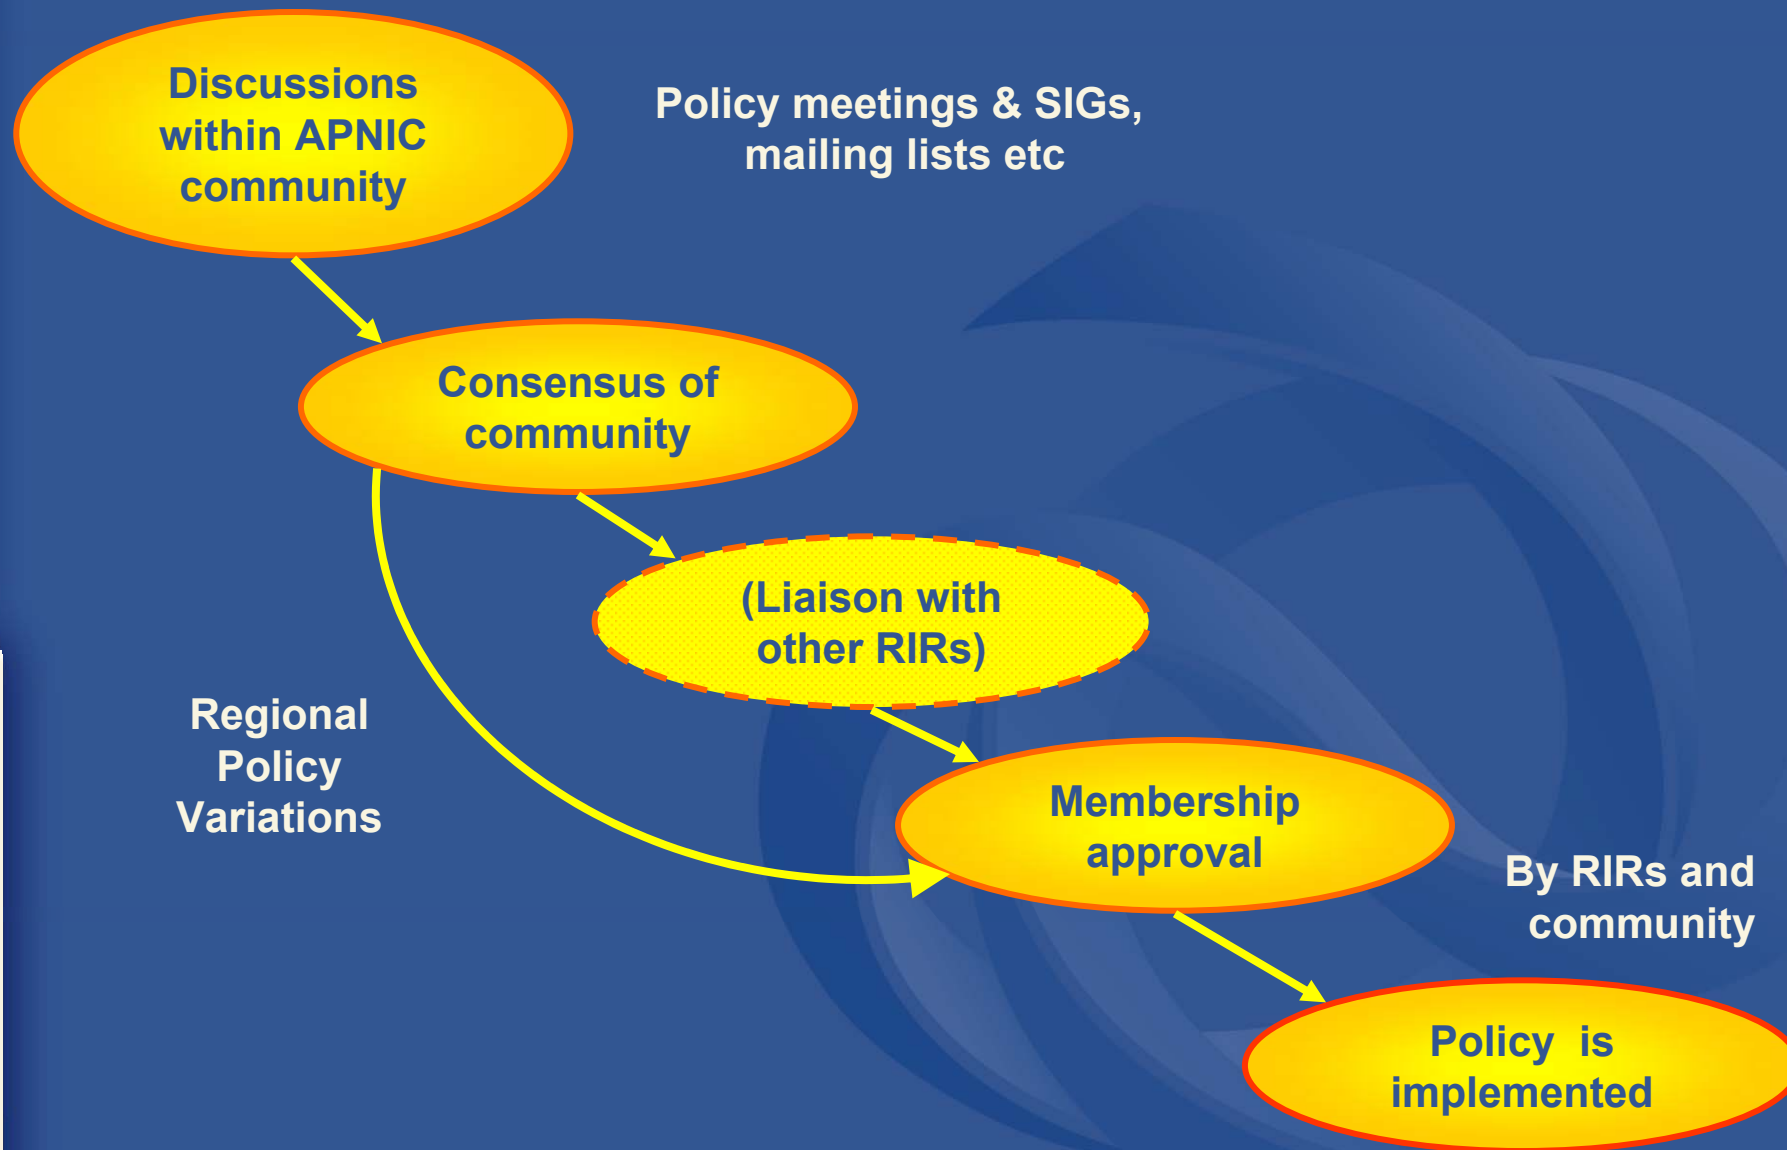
Discussions within APNIC community

Policy meetings & SIGs, mailing lists etc

Consensus of community

(Liaison with other RIRs)

Regional Policy Variations

Membership approval

By RIRs and community

Policy is implemented